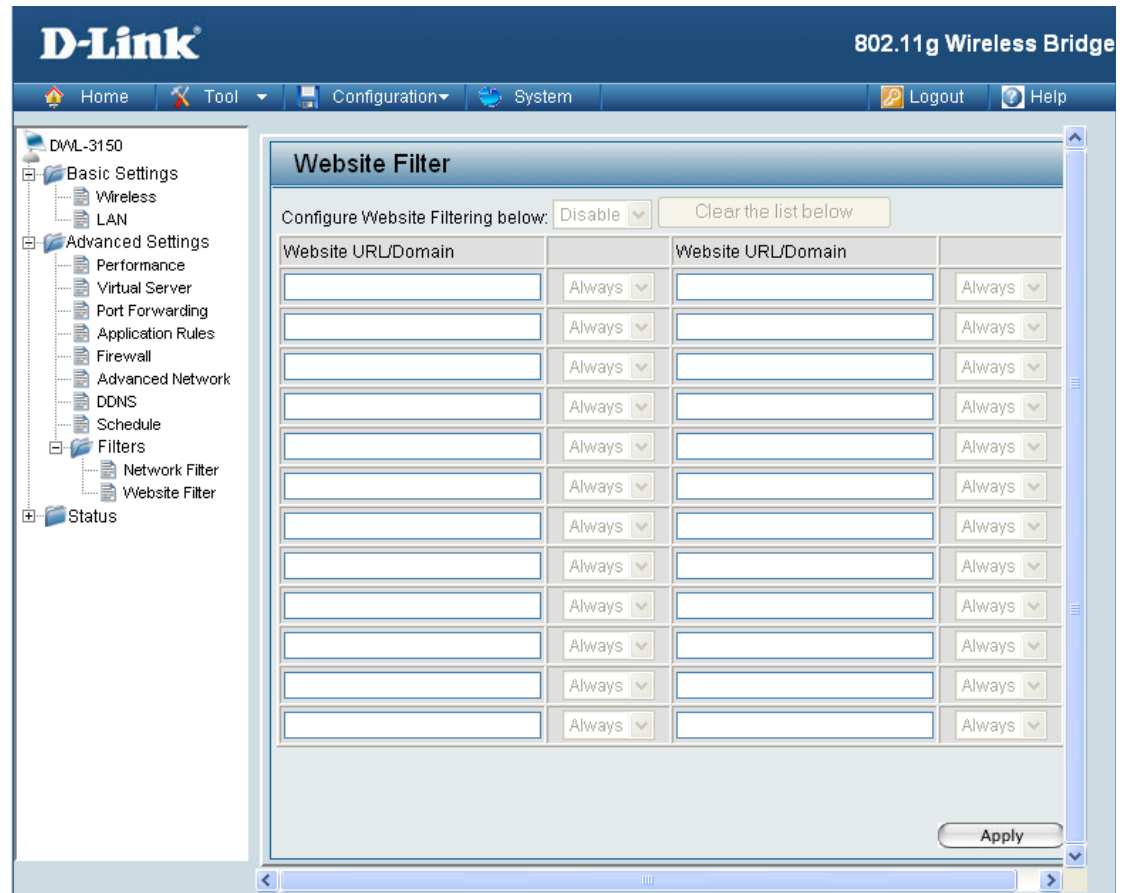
D-Link

802.11g Wireless Bridge

Home | Tool | Configuration | System | Logout | Help

DWL-3150
Basic Settings
Wireless
LAN
Advanced Settings
Performance
Virtual Server
Port Forwarding
Application Rules
Firewall
Advanced Network
DDNS
Schedule
Filters
Network Filter
Website Filter
Status

Website Filter

Configure Website Filtering below: Disable | Clear the list below

| Website URL/Domain | | Website URL/Domain | |
|---|---|---|---|
| | Always | | Always |
| | Always | | Always |
| | Always | | Always |
| | Always | | Always |
| | Always | | Always |
| | Always | | Always |
| | Always | | Always |
| | Always | | Always |
| | Always | | Always |
| | Always | | Always |
| | Always | | Always |
| | Always | | Always |

Apply